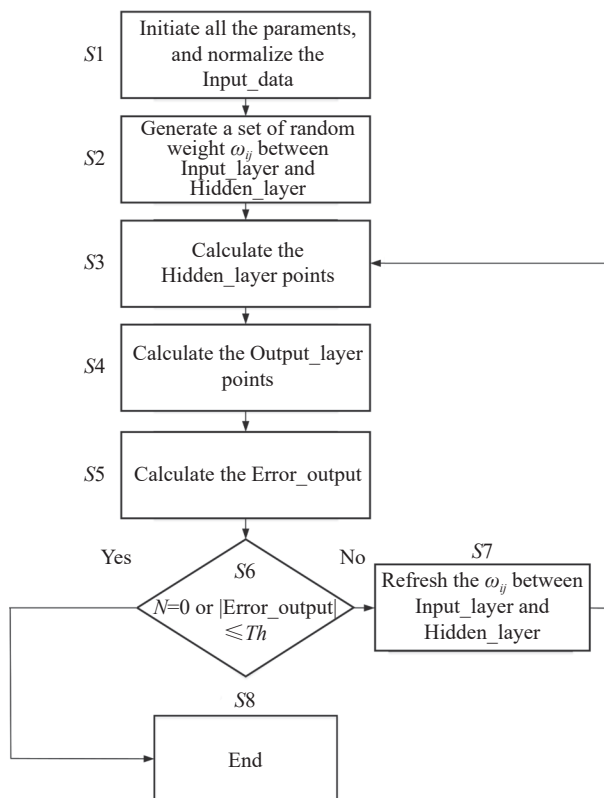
$S1$ Initiate all the paraments, and normalize the Input_data

$S2$ Generate a set of random weight $\omega_{ij}$ between Input_layer and Hidden_layer

$S3$ Calculate the Hidden_layer points

$S4$ Calculate the Output_layer points

$S5$ Calculate the Error_output

Yes

$S6$ $N$=0 or |Error_output| $\leqslant Th$

No

$S7$ Refresh the $\omega_{ij}$ between Input_layer and Hidden_layer

$S8$ End